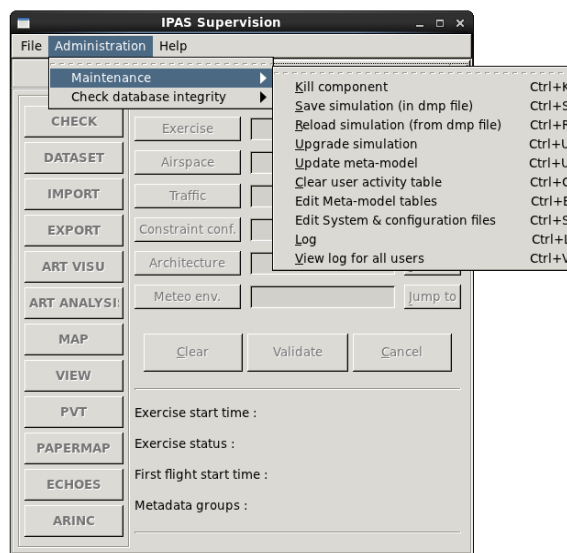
IPAS Supervision

File Administration Help

Maintenance
Check database integrity

Kill component Ctrl+K
Save simulation (in dmp file) Ctrl+S
Reload simulation (from dmp file) Ctrl+F
Upgrade simulation Ctrl+U
Update meta-model Ctrl+U
Clear user activity table Ctrl+C
Edit Meta-model tables Ctrl+E
Edit System & configuration files Ctrl+S
Log Ctrl+L
View log for all users Ctrl+V

CHECK
DATASET
IMPORT
EXPORT
ART VISU
ART ANALYSI
MAP
VIEW
PVT
PAPERMAP
ECHOES
ARINC

Exercise
Airspace
Traffic
Constraint conf.
Architecture
Meteo env.

Jump to

Clear Validate Cancel

Exercise start time :
Exercise status :
First flight start time :
Metadata groups :